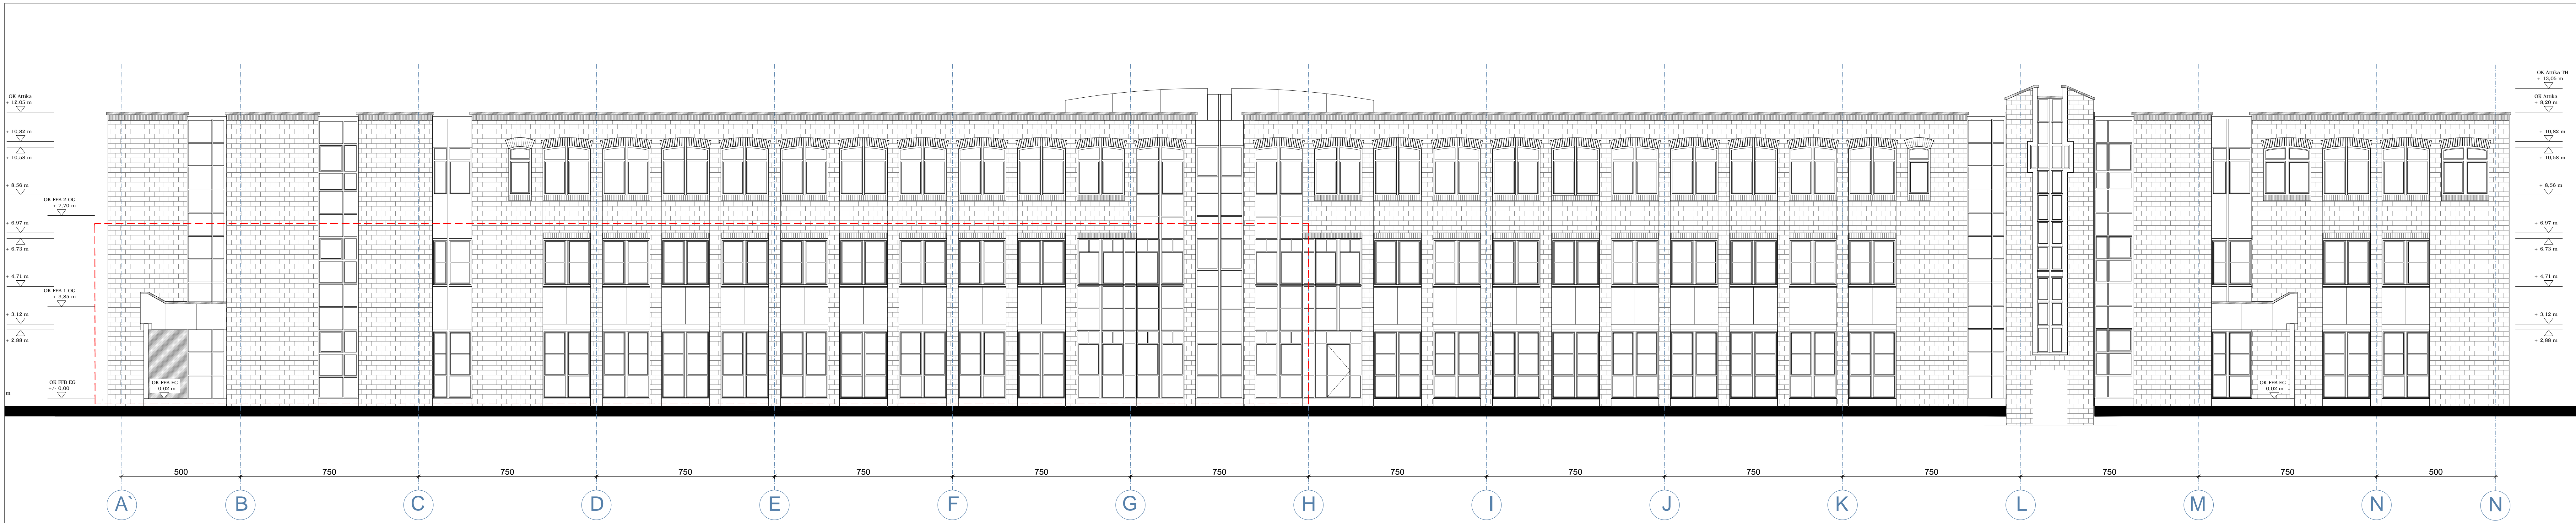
OK Attika
+ 12,05 m

+ 10,82 m

+ 10,58 m

+ 8,56 m

OK FFB 2.OG
+ 7,70 m

+ 6,97 m

+ 6,73 m

+ 4,71 m

OK FFB 1.OG
+ 3,85 m

+ 3,12 m

+ 2,88 m

OK FFB EG
+/- 0,00

OK FFB EG
- 0,02 m

OK Attika TH
+ 13,05 m

OK Attika
+ 8,20 m

+ 10,82 m

+ 10,58 m

+ 8,56 m

+ 6,97 m

+ 6,73 m

+ 4,71 m

+ 3,12 m

+ 2,88 m

OK FFB EG
- 0,02 m

500 750 750 750 750 750 750 750 750 750 750 750 750 750 500

A` B C D E F G H I J K L M N N